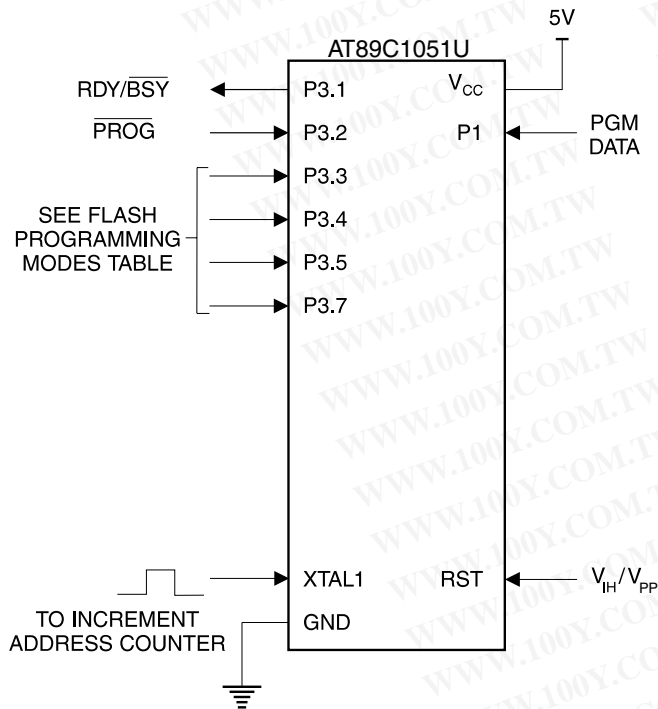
5V

AT89C1051U

RDY/$\overline{BSY}$

P3.1

$V_{CC}$

$\overline{PROG}$

P3.2

P1

PGM DATA

P3.3

SEE FLASH PROGRAMMING MODES TABLE

P3.4

P3.5

P3.7

XTAL1

RST

$V_{IH}/V_{PP}$

TO INCREMENT ADDRESS COUNTER

GND

WWW.100Y.COM.TW